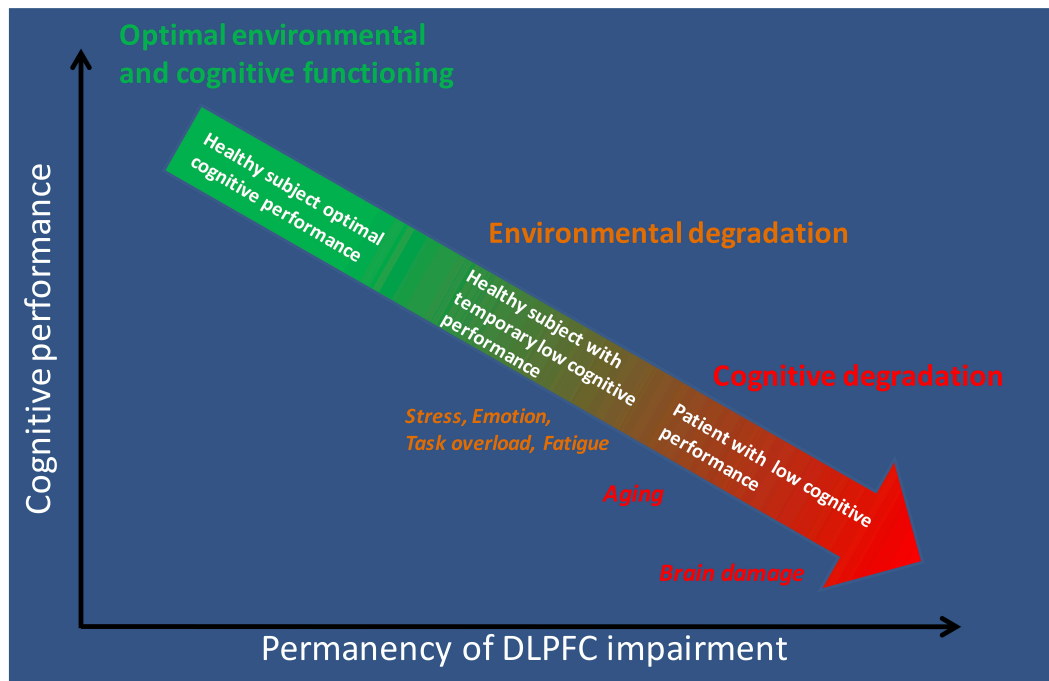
Optimal environmental and cognitive functioning

Healthy subject optimal cognitive performance

Environmental degradation

Healthy subject with temporary low cognitive performance

Cognitive degradation

Stress, Emotion, Task overload, Fatigue

Patient with low cognitive performance

Aging

Brain damage

Cognitive performance

Permanency of DLPFC impairment